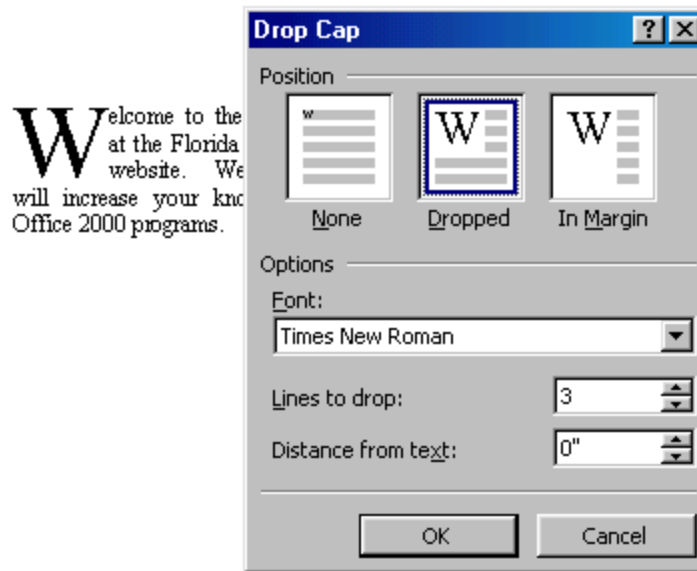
Welcome to the at the Florida website. We will increase your kno Office 2000 programs.

Drop Cap ? X

Position

W

None

W

Dropped

W

In Margin

Options

Font:

Times New Roman

Lines to drop: 3

Distance from text: 0"

OK

Cancel